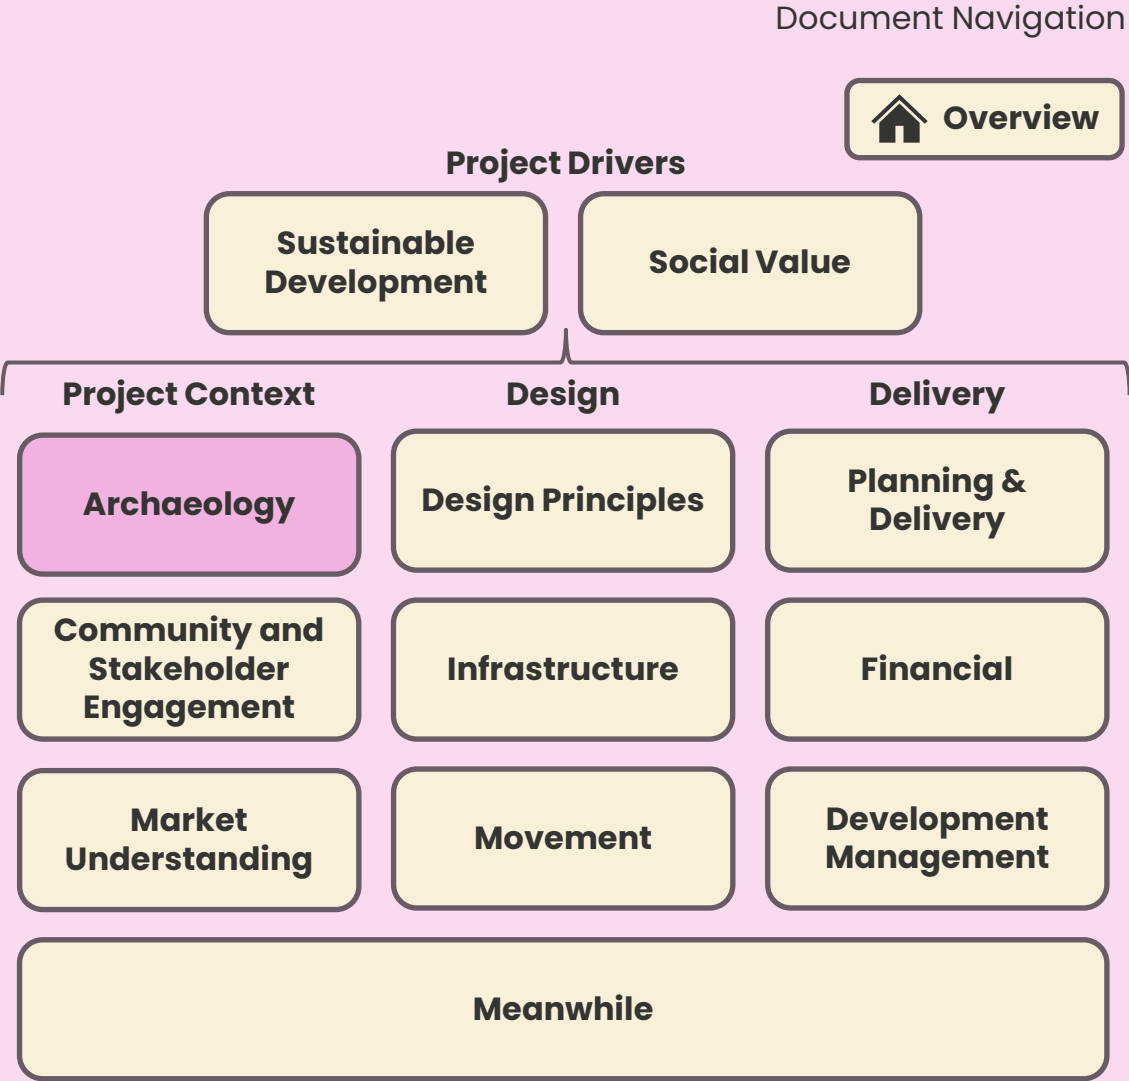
Document Navigation

Overview

Project Drivers

Sustainable Development

Social Value

Project Context

Design

Delivery

Archaeology

Design Principles

Planning & Delivery

Community and Stakeholder Engagement

Infrastructure

Financial

Market Understanding

Movement

Development Management

Meanwhile